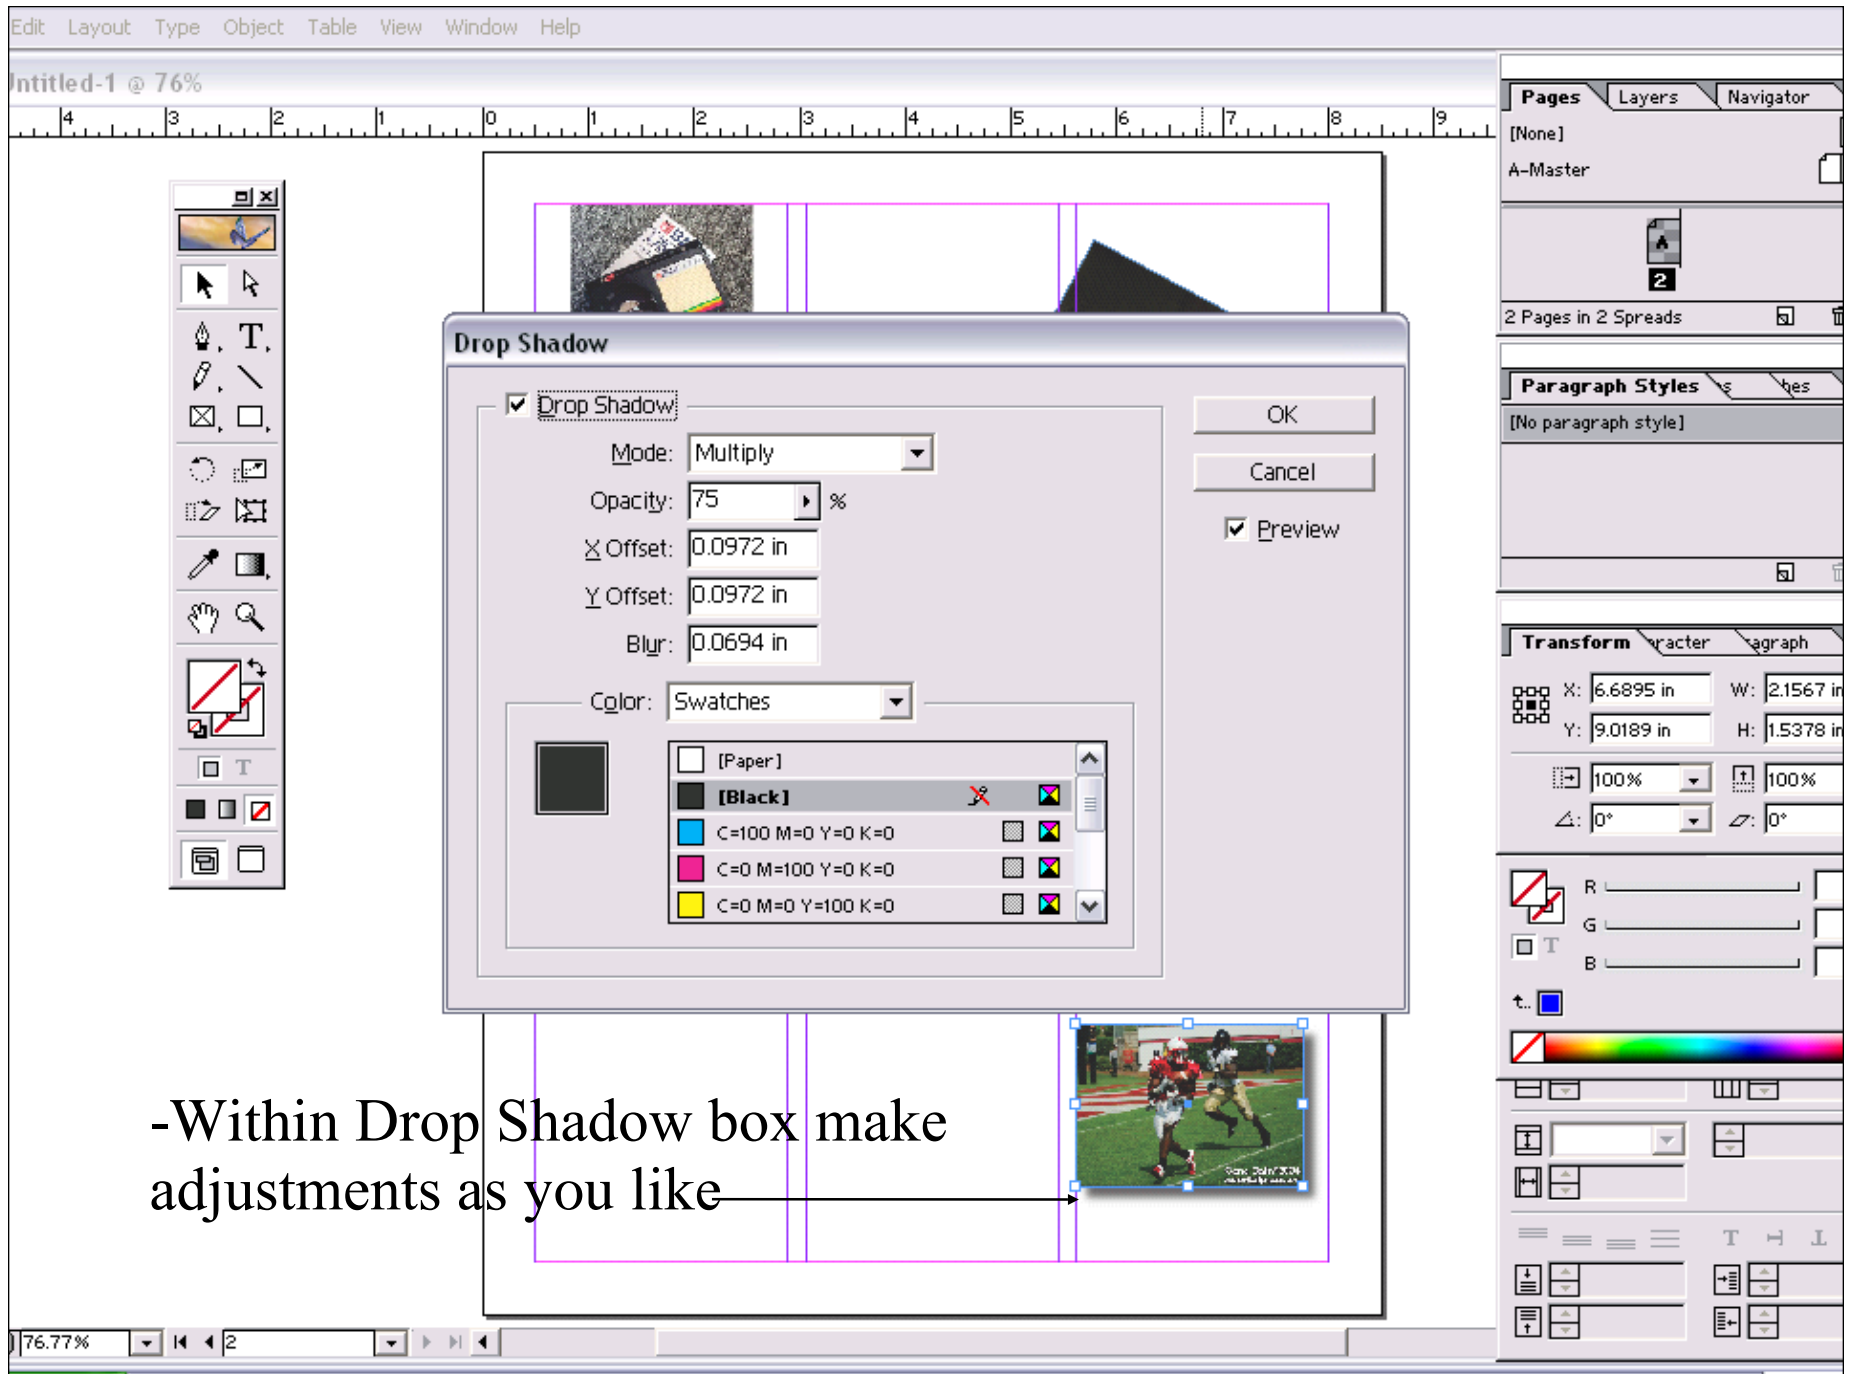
Edit Layout Type Object Table View Window Help

Intitled-1 @ 76%

4 3 2 1 0 1 2 3 4 5 6 7 8 9

Pages Layers Navigator

[None]

A-Master

2

2 Pages in 2 Spreads

Paragraph Styles

[No paragraph style]

Transform

X: 6.6895 in W: 2.1567 in

Y: 9.0189 in H: 1.5378 in

100% 100%

0° 0°

R

G

B

Drop Shadow

Drop Shadow

Mode: Multiply

Opacity: 75 %

X Offset: 0.0972 in

Y Offset: 0.0972 in

Blur: 0.0694 in

Color: Swatches

[Paper]

[Black]

C=100 M=0 Y=0 K=0

C=0 M=100 Y=0 K=0

C=0 M=0 Y=100 K=0

OK

Cancel

Preview

-Within Drop Shadow box make adjustments as you like

76.77%

2